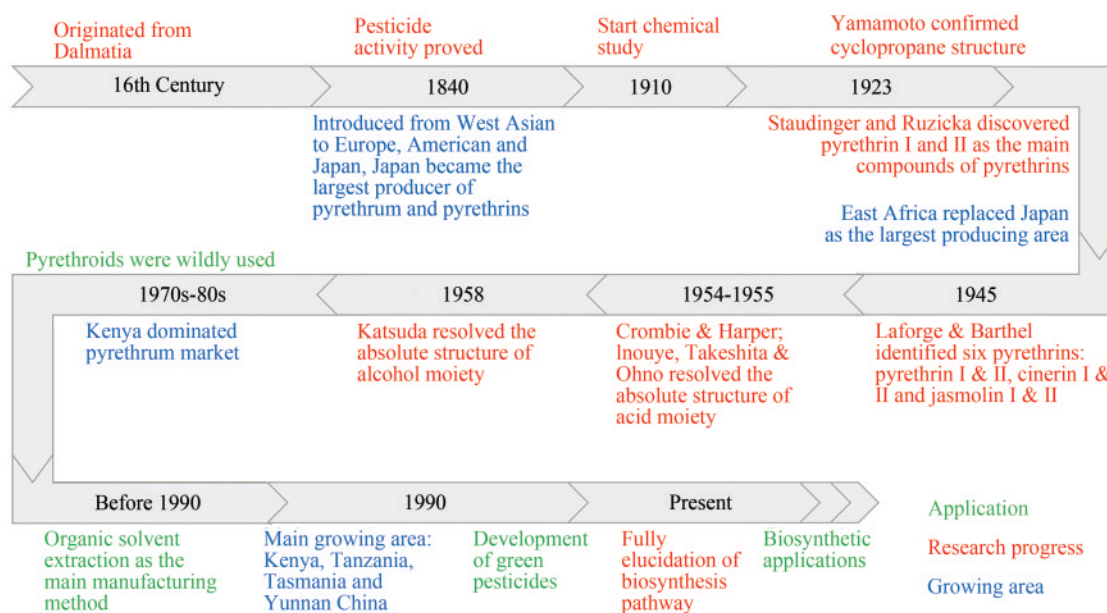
Originated from Dalmatia

Pesticide activity proved

Start chemical study

Yamamoto confirmed cyclopropane structure

16th Century

1840

1910

1923

Introduced from West Asian to Europe, American and Japan, Japan became the largest producer of pyrethrum and pyrethrins

Staudinger and Ruzicka discovered pyrethrin I and II as the main compounds of pyrethrins

East Africa replaced Japan as the largest producing area

Pyrethroids were wildly used

1970s-80s

1958

1954-1955

1945

Kenya dominated pyrethrum market

Katsuda resolved the absolute structure of alcohol moiety

Crombie & Harper; Inouye, Takeshita & Ohno resolved the absolute structure of acid moiety

Laforge & Barthel identified six pyrethrins: pyrethrin I & II, cinerin I & II and jasmolin I & II

Before 1990

1990

Present

Organic solvent extraction as the main manufacturing method

Main growing area: Kenya, Tanzania, Tasmania and Yunnan China

Development of green pesticides

Fully elucidation of biosynthesis pathway

Biosynthetic applications

Application

Research progress

Growing area